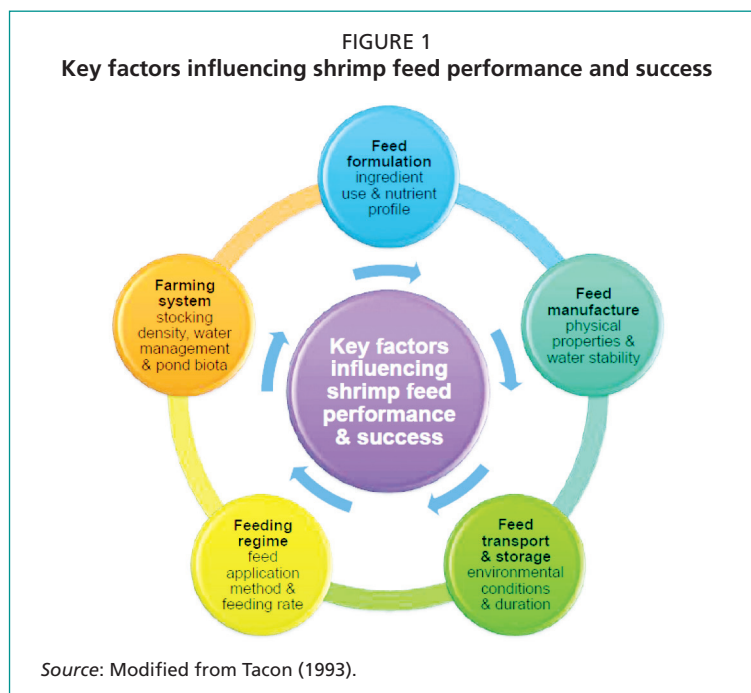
FIGURE 1
Key factors influencing shrimp feed performance and success

Feed formulation ingredient use & nutrient profile

Feed manufacture physical properties & water stability

Feed transport & storage environmental conditions & duration

Feeding regime feed application method & feeding rate

Farming system stocking density, water management & pond biota

Key factors influencing shrimp feed performance & success

Source: Modified from Tacon (1993).